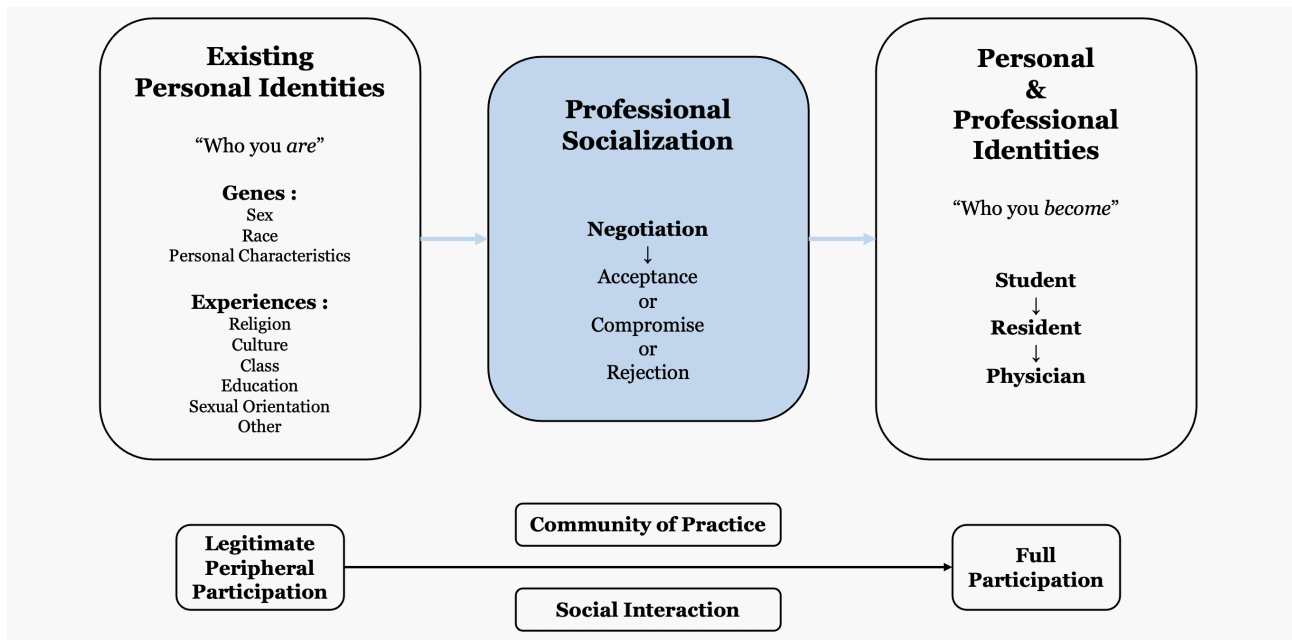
Existing Personal Identities

"Who you *are*"

Genes :
Sex
Race
Personal Characteristics

Experiences :
Religion
Culture
Class
Education
Sexual Orientation
Other

Professional Socialization

Negotiation
↓
Acceptance
or
Compromise
or
Rejection

Personal & Professional Identities

"Who you *become*"

Student
↓
Resident
↓
Physician

Legitimate Peripheral Participation

Community of Practice

Social Interaction

Full Participation